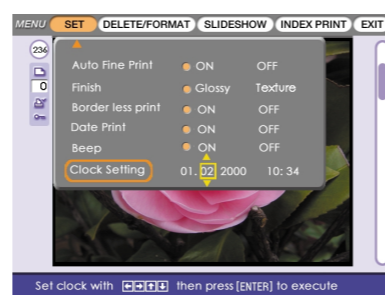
MENU SET DELETE/FORMAT SLIDESHOW INDEX PRINT EXIT

236
0

Auto Fine Print ON OFF
Finish Glossy Texture
Border less print ON OFF
Date Print ON OFF
Beep ON OFF
Clock Setting 01. 02 2000 10: 34

Set clock with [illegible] then press [ENTER] to execute